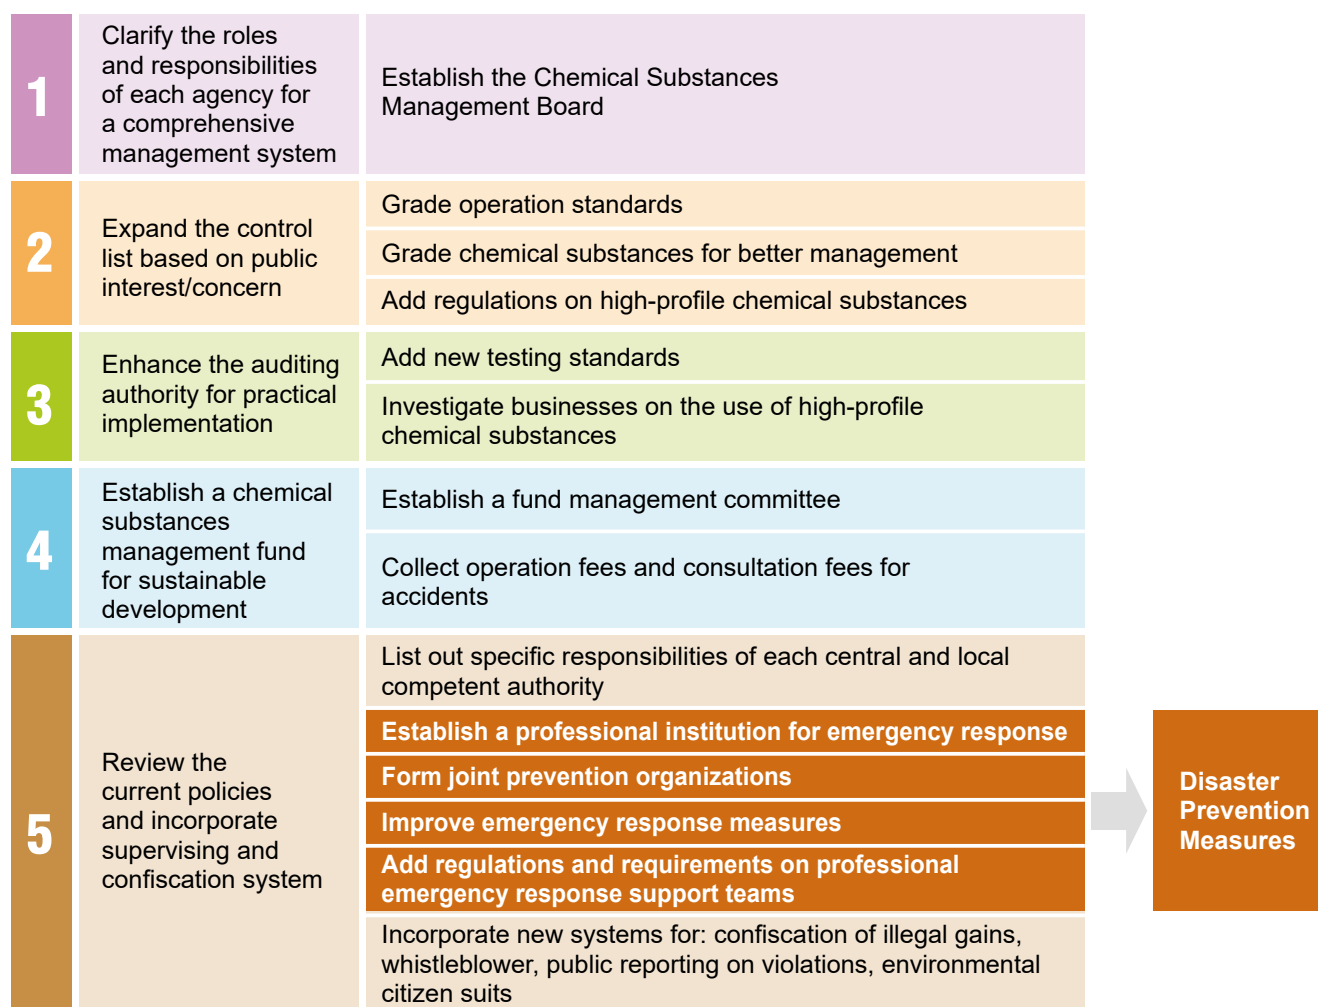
| | | |
|---|---|---|
| 1 | Clarify the roles and responsibilities of each agency for a comprehensive management system | Establish the Chemical Substances Management Board |
| 2 | Expand the control list based on public interest/concern | Grade operation standards |
| | | Grade chemical substances for better management |
| | | Add regulations on high-profile chemical substances |
| 3 | Enhance the auditing authority for practical implementation | Add new testing standards |
| | | Investigate businesses on the use of high-profile chemical substances |
| 4 | Establish a chemical substances management fund for sustainable development | Establish a fund management committee |
| | | Collect operation fees and consultation fees for accidents |
| 5 | Review the current policies and incorporate supervising and confiscation system | List out specific responsibilities of each central and local competent authority |
| | | Establish a professional institution for emergency response |
| | | Form joint prevention organizations |
| | | Improve emergency response measures |
| | | Add regulations and requirements on professional emergency response support teams |
| | | Incorporate new systems for: confiscation of illegal gains, whistleblower, public reporting on violations, environmental citizen suits |

Disaster Prevention Measures